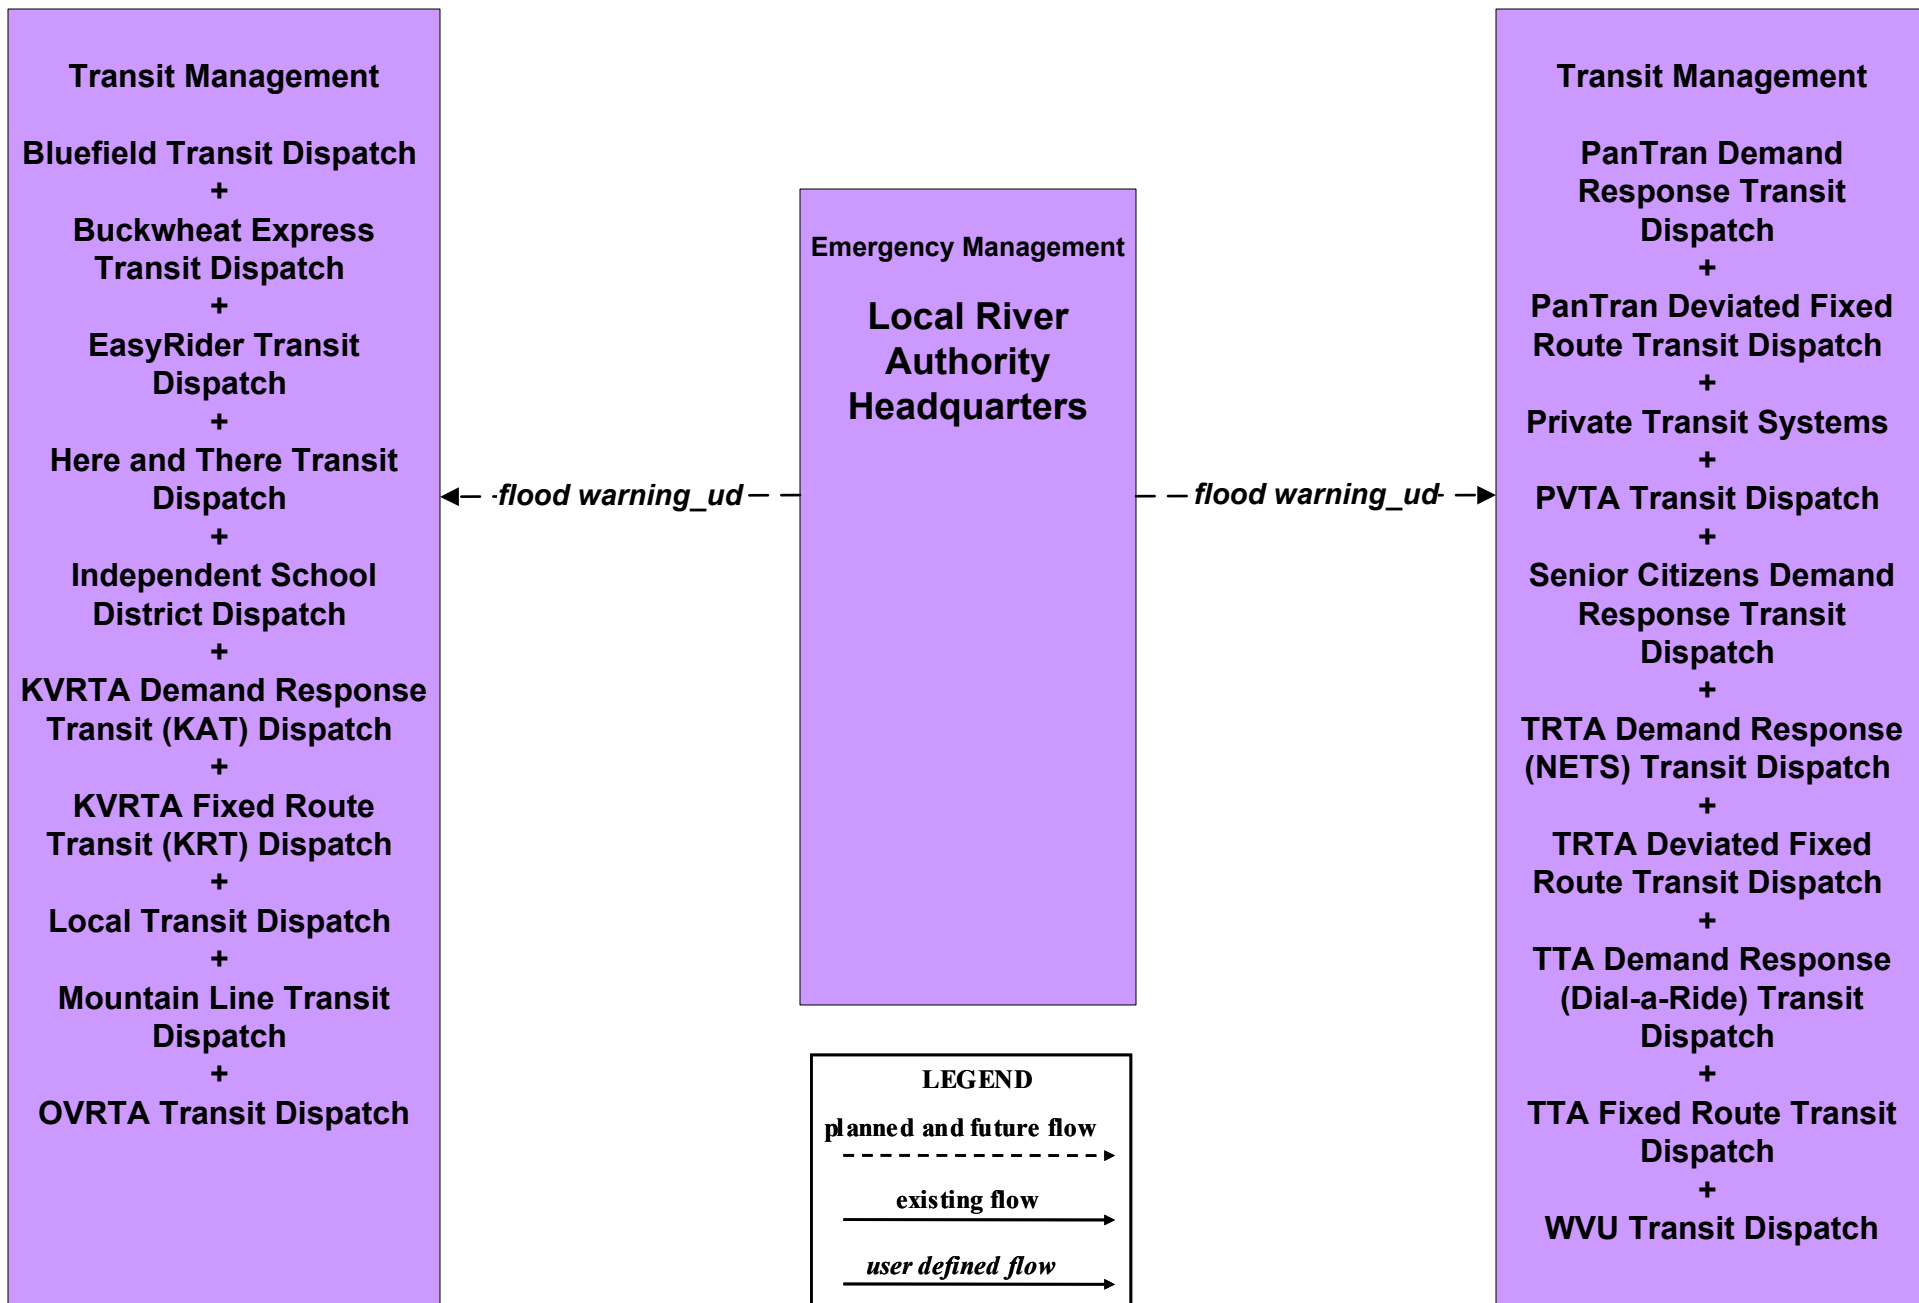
Transit Management

Bluefield Transit Dispatch
+
Buckwheat Express Transit Dispatch
+
EasyRider Transit Dispatch
+
Here and There Transit Dispatch
+
Independent School District Dispatch
+
KVRTA Demand Response Transit (KAT) Dispatch
+
KVRTA Fixed Route Transit (KRT) Dispatch
+
Local Transit Dispatch
+
Mountain Line Transit Dispatch
+
OVRTA Transit Dispatch

flood warning_ud

Emergency Management

Local River Authority Headquarters

flood warning_ud

Transit Management

PanTran Demand Response Transit Dispatch
+
PanTran Deviated Fixed Route Transit Dispatch
+
Private Transit Systems
+
PVTA Transit Dispatch
+
Senior Citizens Demand Response Transit Dispatch
+
TRTA Demand Response (NETS) Transit Dispatch
+
TRTA Deviated Fixed Route Transit Dispatch
+
TTA Demand Response (Dial-a-Ride) Transit Dispatch
+
TTA Fixed Route Transit Dispatch
+
WVU Transit Dispatch

LEGEND
planned and future flow
existing flow
user defined flow